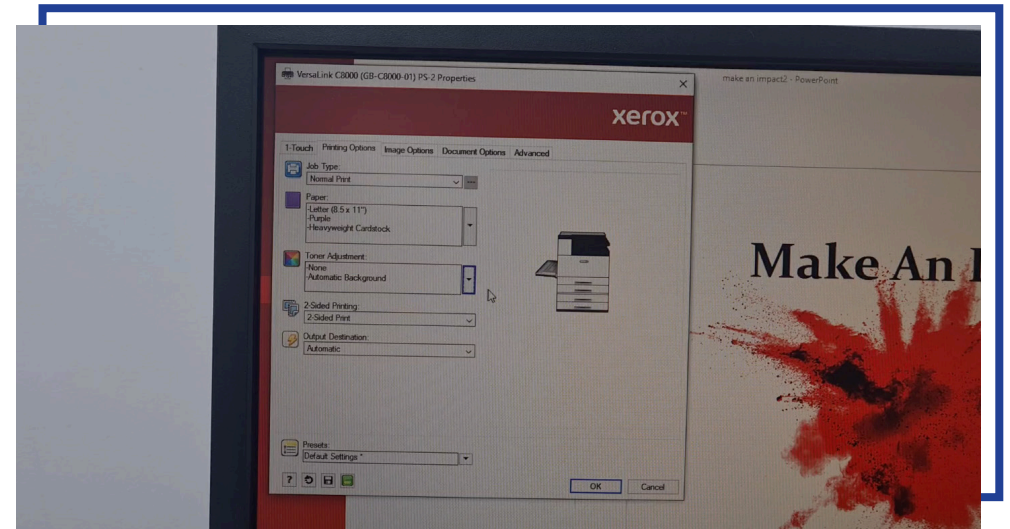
VersaLink C8000 (GB-C8000-01) PS-2 Properties

make an impact2 - PowerPoint

xerox

1-Touch | Printing Options | Image Options | Document Options | Advanced

Job Type:
Normal Print

Paper:
-Letter (8.5 x 11")
-Purple
-Heavyweight Cardstock

Toner Adjustment:
-None
-Automatic Background

2-Sided Printing:
2-Sided Print

Output Destination:
Automatic

Presets:
Default Settings *

OK | Cancel

Make An I